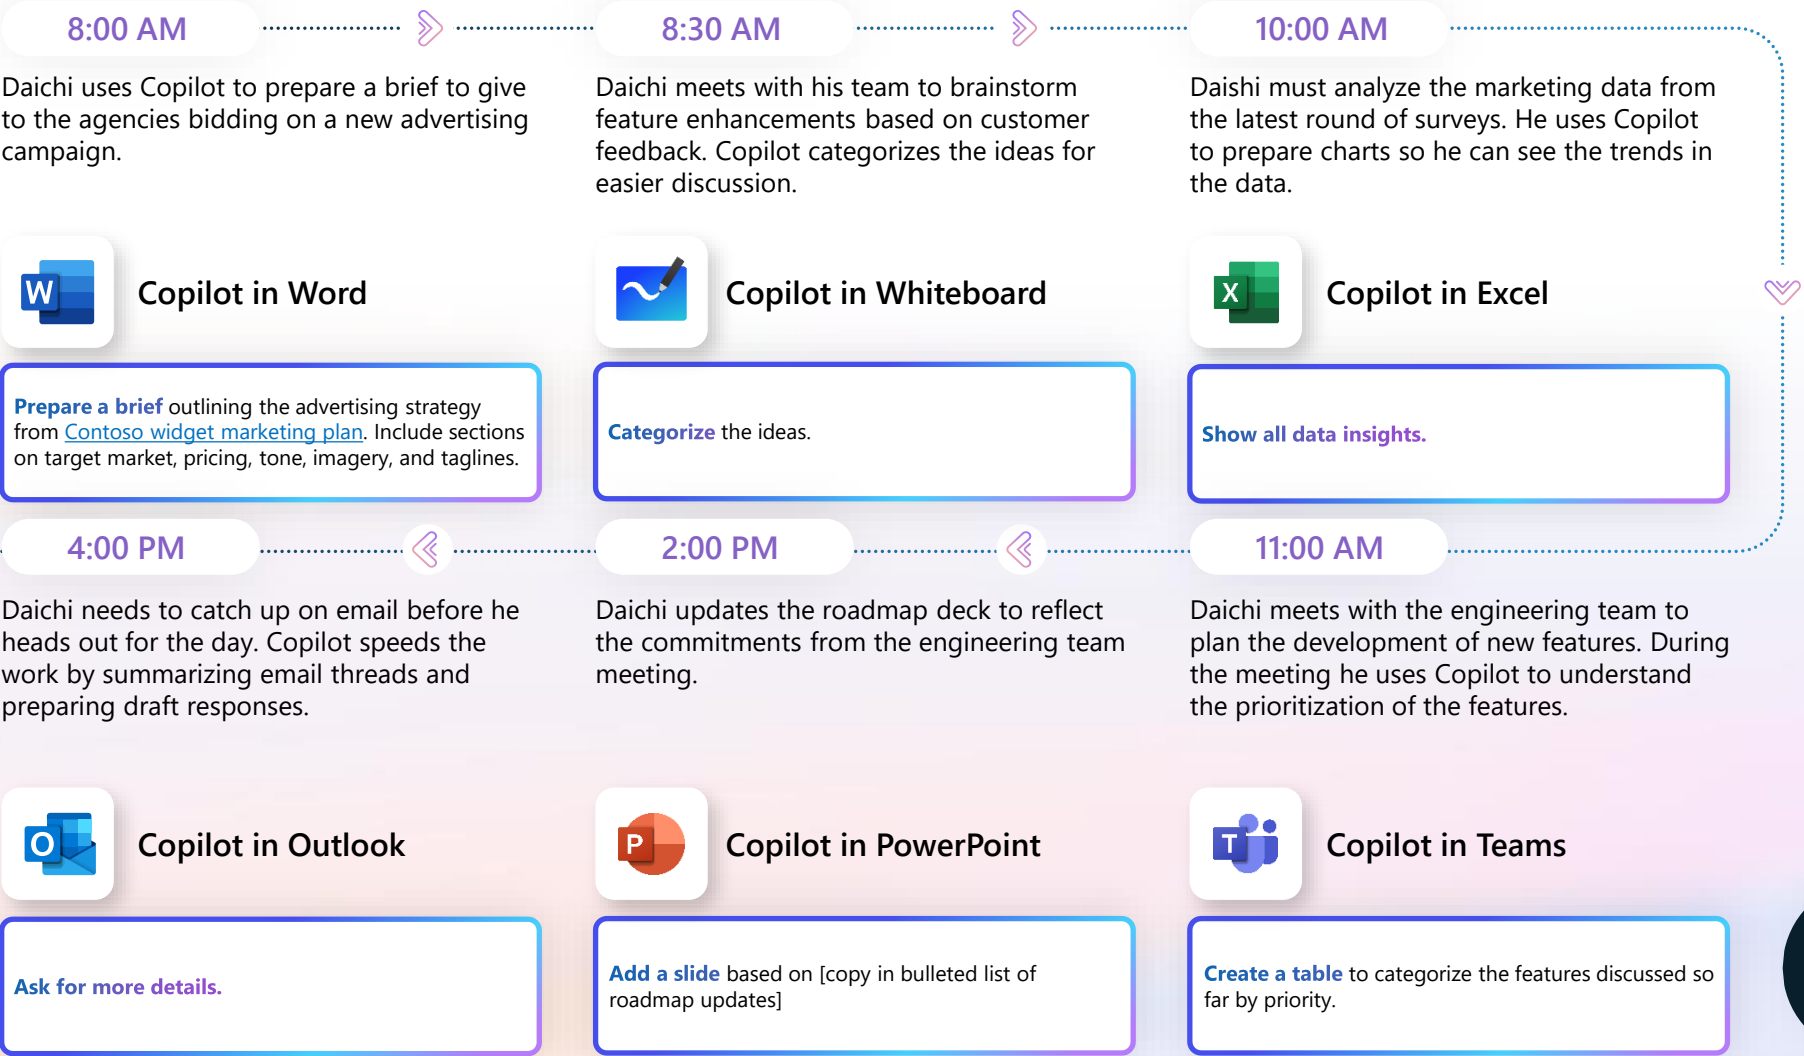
8:00 AM

Daichi uses Copilot to prepare a brief to give to the agencies bidding on a new advertising campaign.

W

Copilot in Word

Prepare a brief outlining the advertising strategy from Contoso widget marketing plan. Include sections on target market, pricing, tone, imagery, and taglines.

8:30 AM

Daichi meets with his team to brainstorm feature enhancements based on customer feedback. Copilot categorizes the ideas for easier discussion.

Copilot in Whiteboard

Categorize the ideas.

10:00 AM

Daishi must analyze the marketing data from the latest round of surveys. He uses Copilot to prepare charts so he can see the trends in the data.

X

Copilot in Excel

Show all data insights.

11:00 AM

Daichi meets with the engineering team to plan the development of new features. During the meeting he uses Copilot to understand the prioritization of the features.

T

Copilot in Teams

Create a table to categorize the features discussed so far by priority.

2:00 PM

Daichi updates the roadmap deck to reflect the commitments from the engineering team meeting.

P

Copilot in PowerPoint

Add a slide based on [copy in bulleted list of roadmap updates]

4:00 PM

Daichi needs to catch up on email before he heads out for the day. Copilot speeds the work by summarizing email threads and preparing draft responses.

O

Copilot in Outlook

Ask for more details.